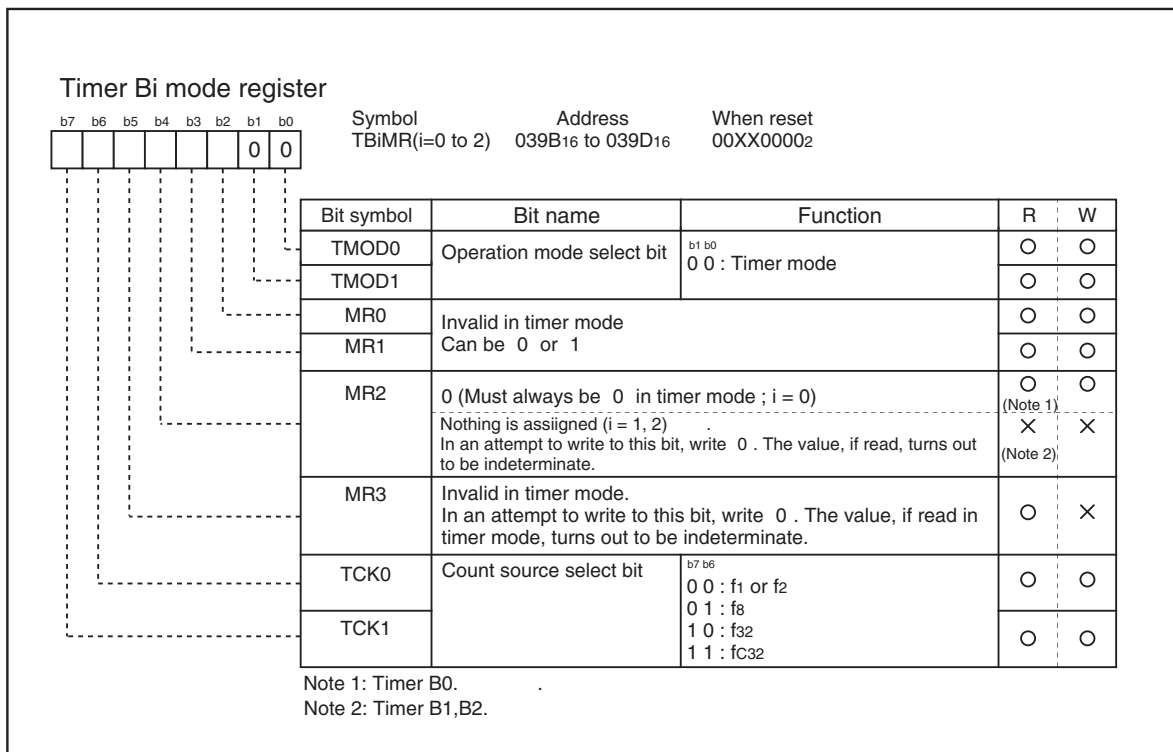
Timer Bi mode register

| b7 | b6 | b5 | b4 | b3 | b2 | b1 | b0 |
|---|---|---|---|---|---|---|---|
| | | | | | | 0 | 0 |

Symbol TBiMR(i=0 to 2)
Address $039B_{16}$ to $039D_{16}$
When reset $00XX0000_2$

| Bit symbol | Bit name | Function | R | W |
|---|---|---|---|---|
| TMOD0 | Operation mode select bit | b1 b0 0 0 : Timer mode | O | O |
| TMOD1 | | | O | O |
| MR0 | Invalid in timer mode Can be 0 or 1 | | O | O |
| MR1 | | | O | O |
| MR2 | 0 (Must always be 0 in timer mode ; i = 0) | | O (Note 1) | O |
| | Nothing is assiigned (i = 1, 2) . In an attempt to write to this bit, write 0 . The value, if read, turns out to be indeterminate. | | × (Note 2) | × |
| MR3 | Invalid in timer mode. In an attempt to write to this bit, write 0 . The value, if read in timer mode, turns out to be indeterminate. | | O | × |
| TCK0 | Count source select bit | b7 b6 0 0 : $f_1$ or $f_2$ 0 1 : $f_8$ | O | O |
| TCK1 | | 1 0 : $f_{32}$ 1 1 : $f_{C32}$ | O | O |

Note 1: Timer B0. .
Note 2: Timer B1,B2.